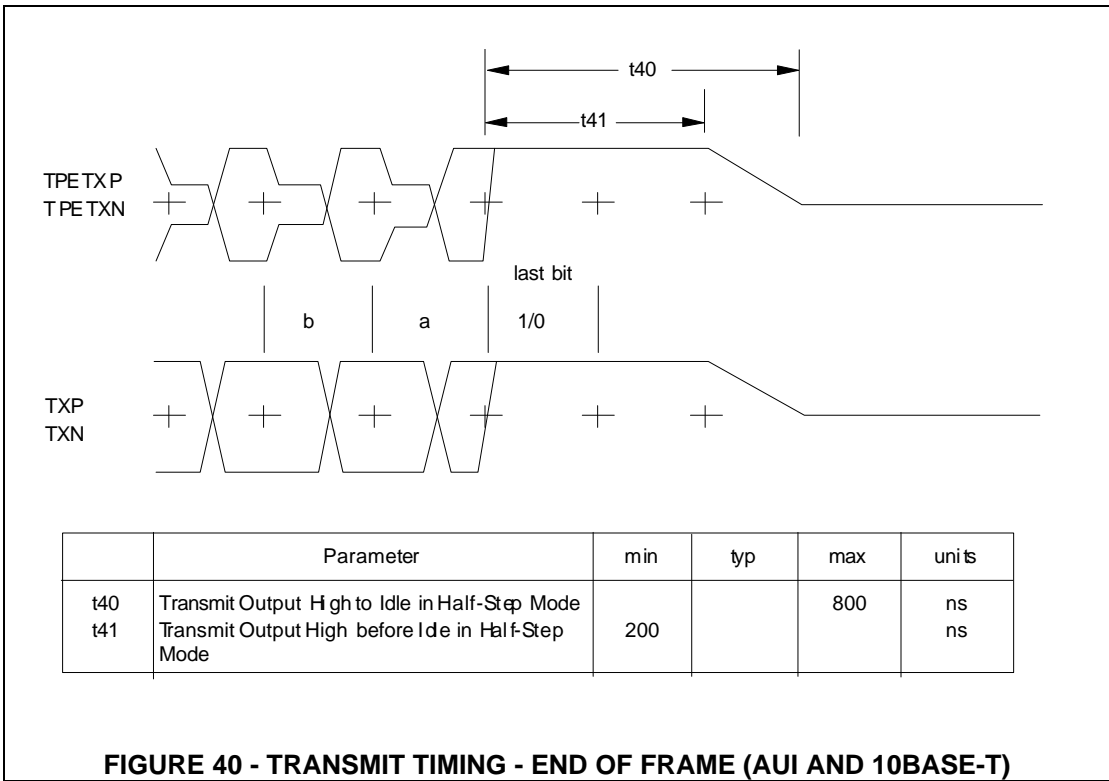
t40

t41

TPETXP
TPETXN

last bit

b a 1/0

TXP
TXN

| | Parameter | min | typ | max | units |
|---|---|---|---|---|---|
| t40<br>t41 | Transmit Output High to Idle in Half-Step Mode<br>Transmit Output High before Idle in Half-Step Mode | <br>200 | | 800 | ns<br>ns |

FIGURE 40 - TRANSMIT TIMING - END OF FRAME (AUI AND 10BASE-T)